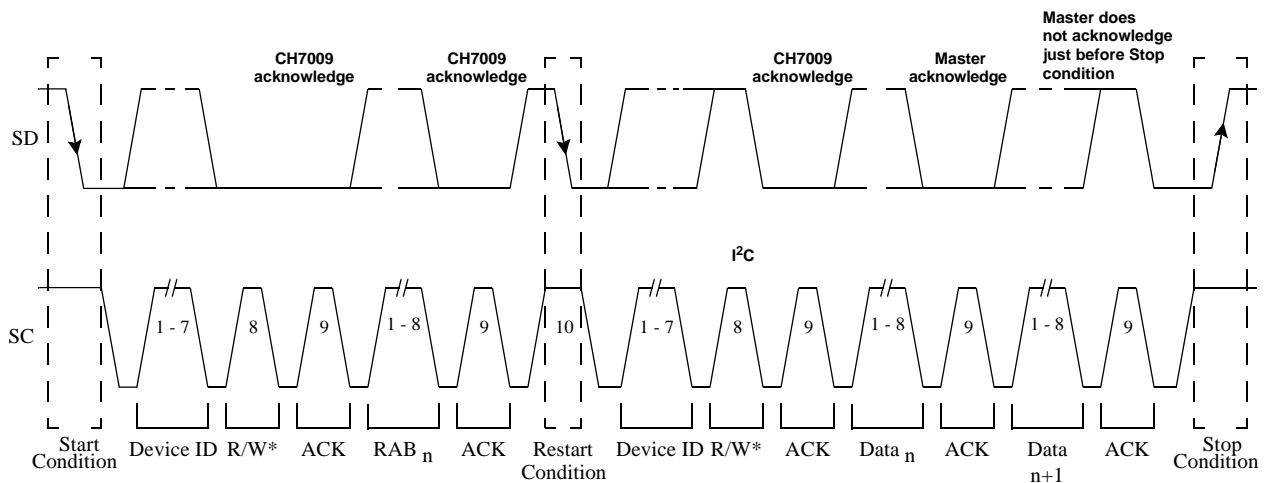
Master does not acknowledge just before Stop condition

CH7009 acknowledge

CH7009 acknowledge

CH7009 acknowledge

Master acknowledge

SD

I$^2$C

SC

1 - 7

8

9

1 - 8

9

10

1 - 7

8

9

1 - 8

9

1 - 8

9

Start Condition

Device ID

R/W*

ACK

RAB $_n$

ACK

Restart Condition

Device ID

R/W*

ACK

Data $_n$

ACK

Data $_{n+1}$

ACK

Stop Condition